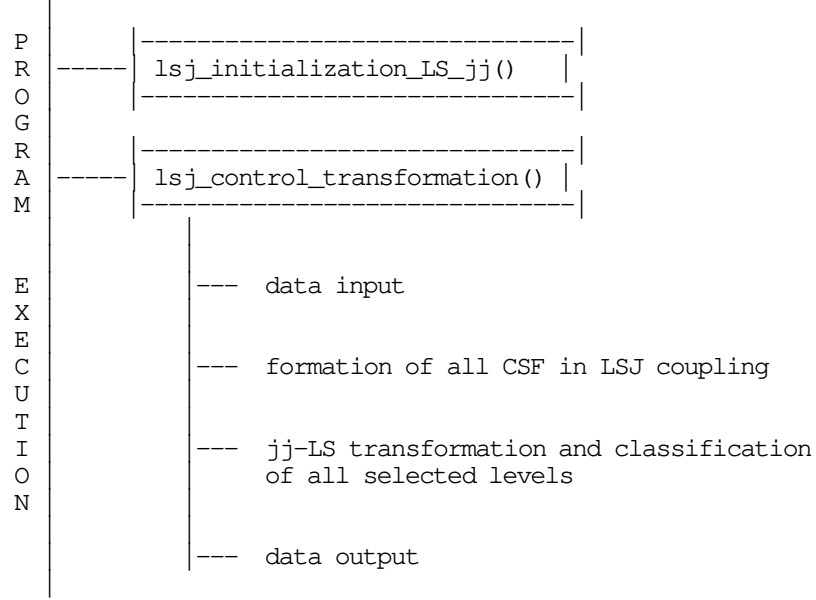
P
R
O
G
R
A
M

E
X
E
C
U
T
I
O
N

lsj_initialization_LS_jj()

lsj_control_transformation()

--- data input

--- formation of all CSF in LSJ coupling

--- jj-LS transformation and classification of all selected levels

--- data output